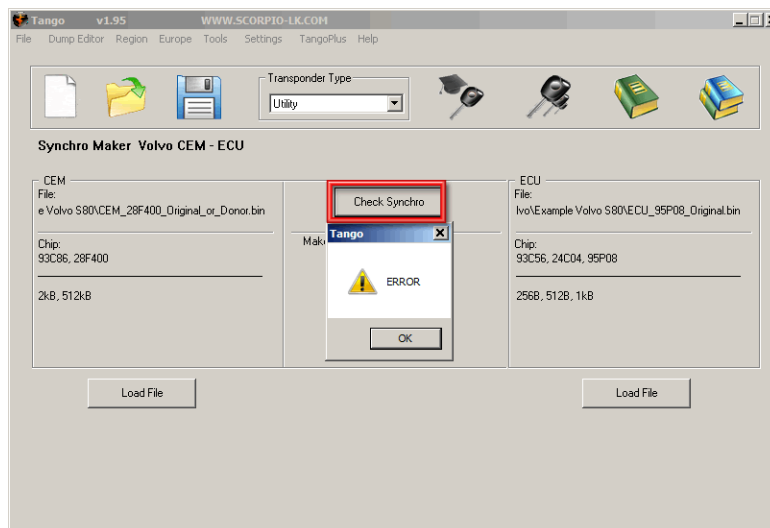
Tango v1.95 WWW.SCORPIO-LK.COM

File Dump Editor Region Europe Tools Settings TangoPlus Help

Transponder Type
Utility

Synchro Maker Volvo CEM - ECU

CEM
File:
e Volvo S80\CEM_28F400_Original_or_Donor.bin

Chip:
93C86, 28F400

2kB, 512kB

Check Synchro

Make

Tango

ERROR

OK

ECU
File:
lvo\Example Volvo S80\ECU_95P08_Original.bin

Chip:
93C56, 24C04, 95P08

256B, 512B, 1kB

Load File

Load File